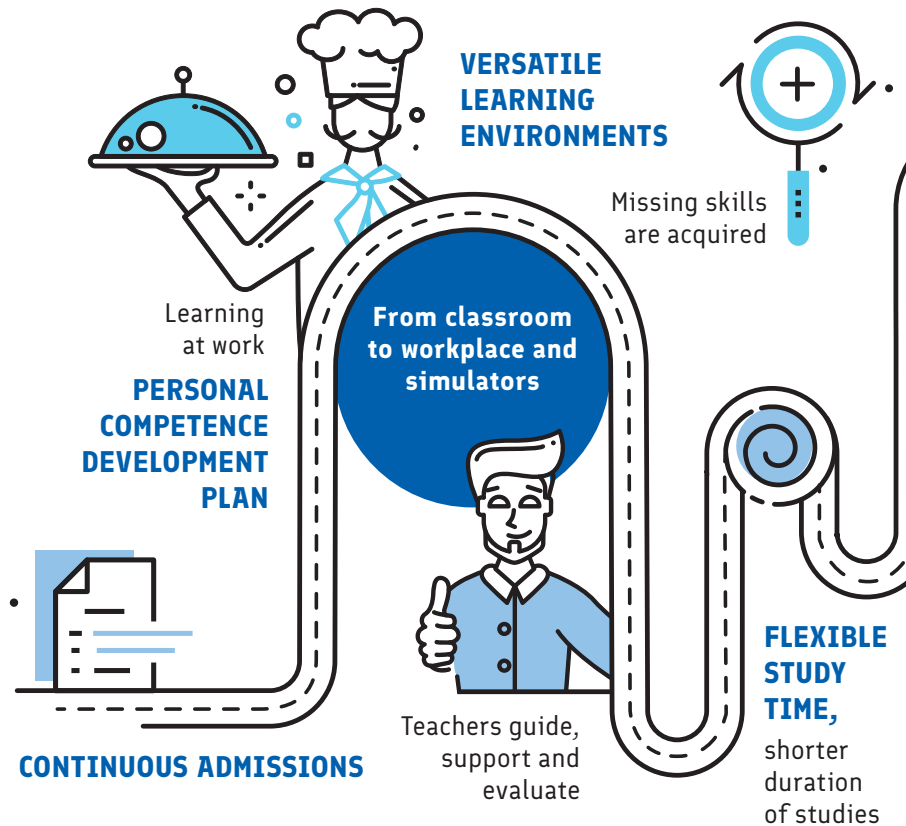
VERSATILE LEARNING ENVIRONMENTS

Missing skills are acquired

Learning at work

PERSONAL COMPETENCE DEVELOPMENT PLAN

From classroom to workplace and simulators

CONTINUOUS ADMISSIONS

Teachers guide, support and evaluate

FLEXIBLE STUDY TIME,

shorter duration of studies